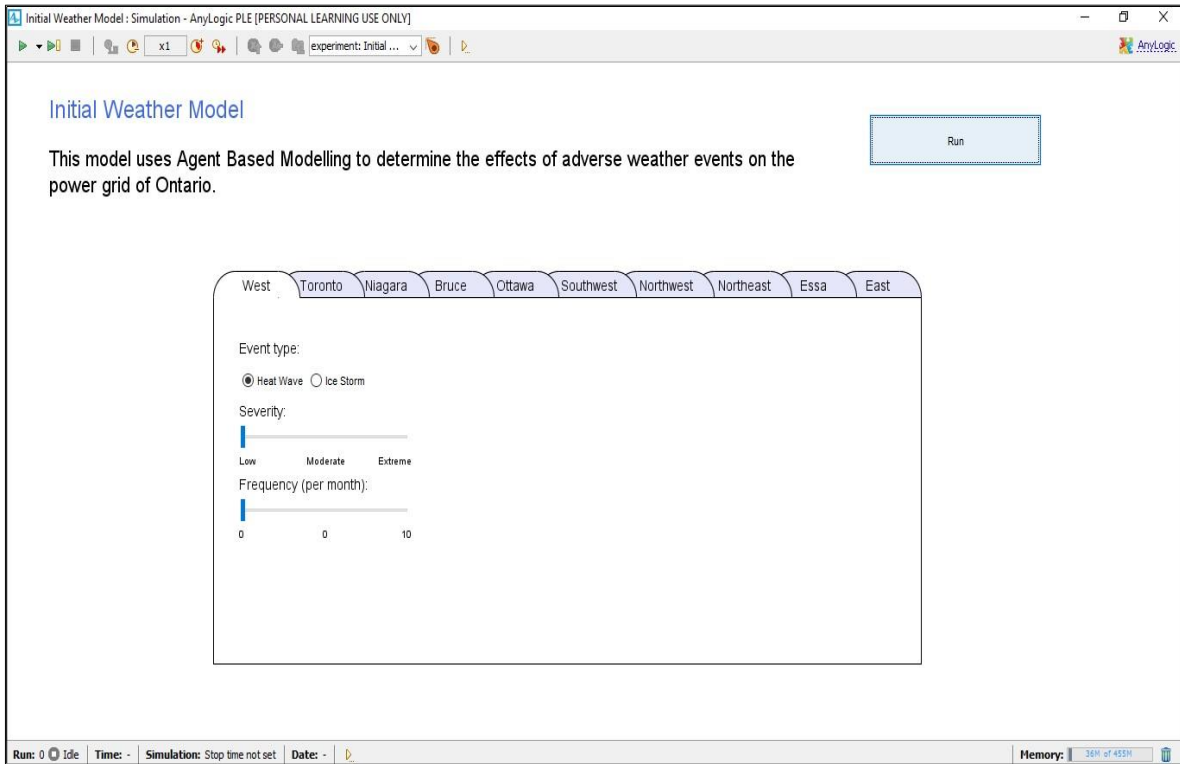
Initial Weather Model : Simulation - AnyLogic PLE [PERSONAL LEARNING USE ONLY]

x1 experiment: Initial ...

AnyLogic

Initial Weather Model

Run

This model uses Agent Based Modelling to determine the effects of adverse weather events on the power grid of Ontario.

West Toronto Niagara Bruce Ottawa Southwest Northwest Northeast Essa East

Event type:

Heat Wave Ice Storm

Severity:

Low Moderate Extreme

Frequency (per month):

0 0 10

Run: 0 Idle | Time: - | Simulation: Stop time not set | Date: -

Memory: 36M of 455M